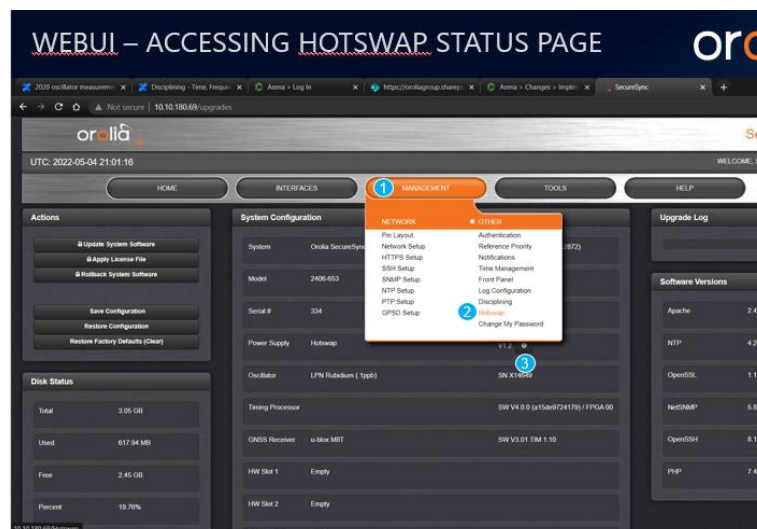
WEBUI – ACCESSING HOTSWAP STATUS PAGE

orol

2020 oscillator measurem ×
Disciplining - Time, Freque ×
Arena > Log In ×
https://oroliagroup.sharep ×
Arena > Changes > Impler ×
SecureSync ×
+

Not secure | 10.10.180.69/upgrades

orolia

Se

UTC: 2022-05-04 21:01:16

WELCOME,

HOME
INTERFACES
1 MANAGEMENT
TOOLS
HELP

Actions

Update System Software
Apply License File
Rollback System Software

Save Configuration
Restore Configuration
Restore Factory Defaults (Clear)

Disk Status

| Total | 3.05 GB |
|---|---|
| Used | 617.94 MB |
| Free | 2.45 GB |
| Percent | 19.76% |

System Configuration

| System | Orolia SecureSync | (872) |
|---|---|---|
| Model | 2406-653 | |
| Serial # | 334 | |
| Power Supply | Hotswap | V1.2 |
| Oscillator | LPN Rubidium ( 1ppb) | SN X14649 |
| Timing Processor | | SW V4.0.0 (a15de9724179) / FPGA 00 |
| GNSS Receiver | u-blox M8T | SW V3.01 TIM 1.10 |
| HW Slot 1 | Empty | |
| HW Slot 2 | Empty | |

NETWORK
Pin Layout
Network Setup
HTTPS Setup
SSH Setup
SNMP Setup
NTP Setup
PTP Setup
GPSD Setup

OTHER
Authentication
Reference Priority
Notifications
Time Management
Front Panel
Log Configuration
Disciplining
2 Hotswap
Change My Password

3

Upgrade Log

Software Versions

| Apache | 2.4 |
|---|---|
| NTP | 4.2 |
| OpenSSL | 1.1 |
| NetSNMP | 5.8 |
| OpenSSH | 8.1 |
| PHP | 7.4 |

10.10.180.69/hotswap